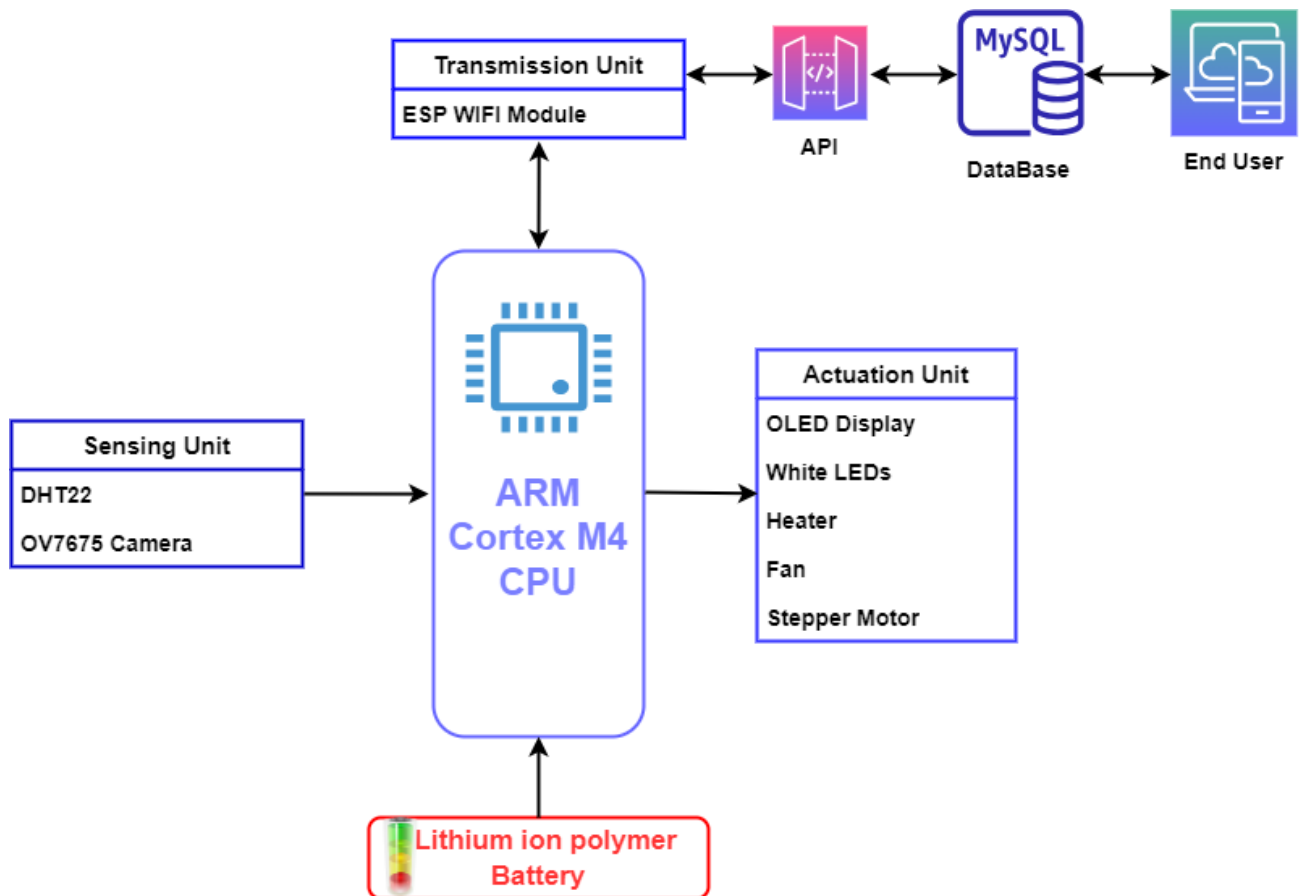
Transmission Unit

ESP WIFI Module

</>

API

MySQL

DataBase

End User

ARM Cortex M4 CPU

Sensing Unit

DHT22

OV7675 Camera

Actuation Unit

OLED Display

White LEDs

Heater

Fan

Stepper Motor

Lithium ion polymer Battery